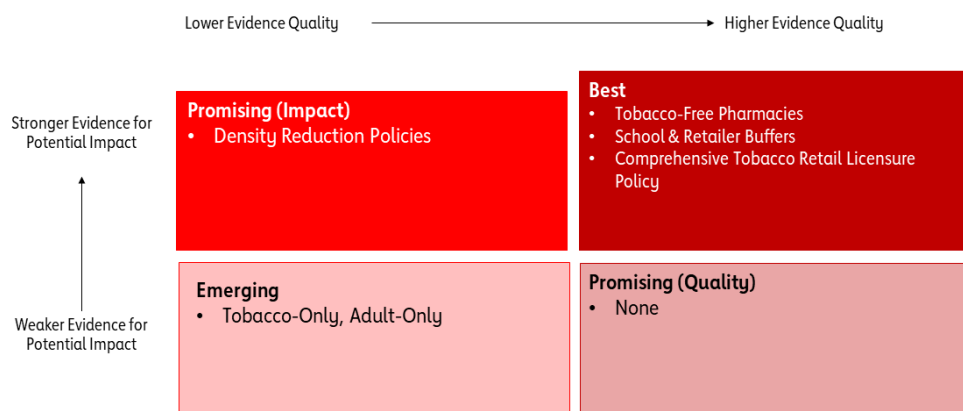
Lower Evidence Quality → Higher Evidence Quality

Stronger Evidence for Potential Impact

Weaker Evidence for Potential Impact

Promising (Impact)
• Density Reduction Policies

Best
• Tobacco-Free Pharmacies
• School & Retailer Buffers
• Comprehensive Tobacco Retail Licensure Policy

Emerging
• Tobacco-Only, Adult-Only

Promising (Quality)
• None